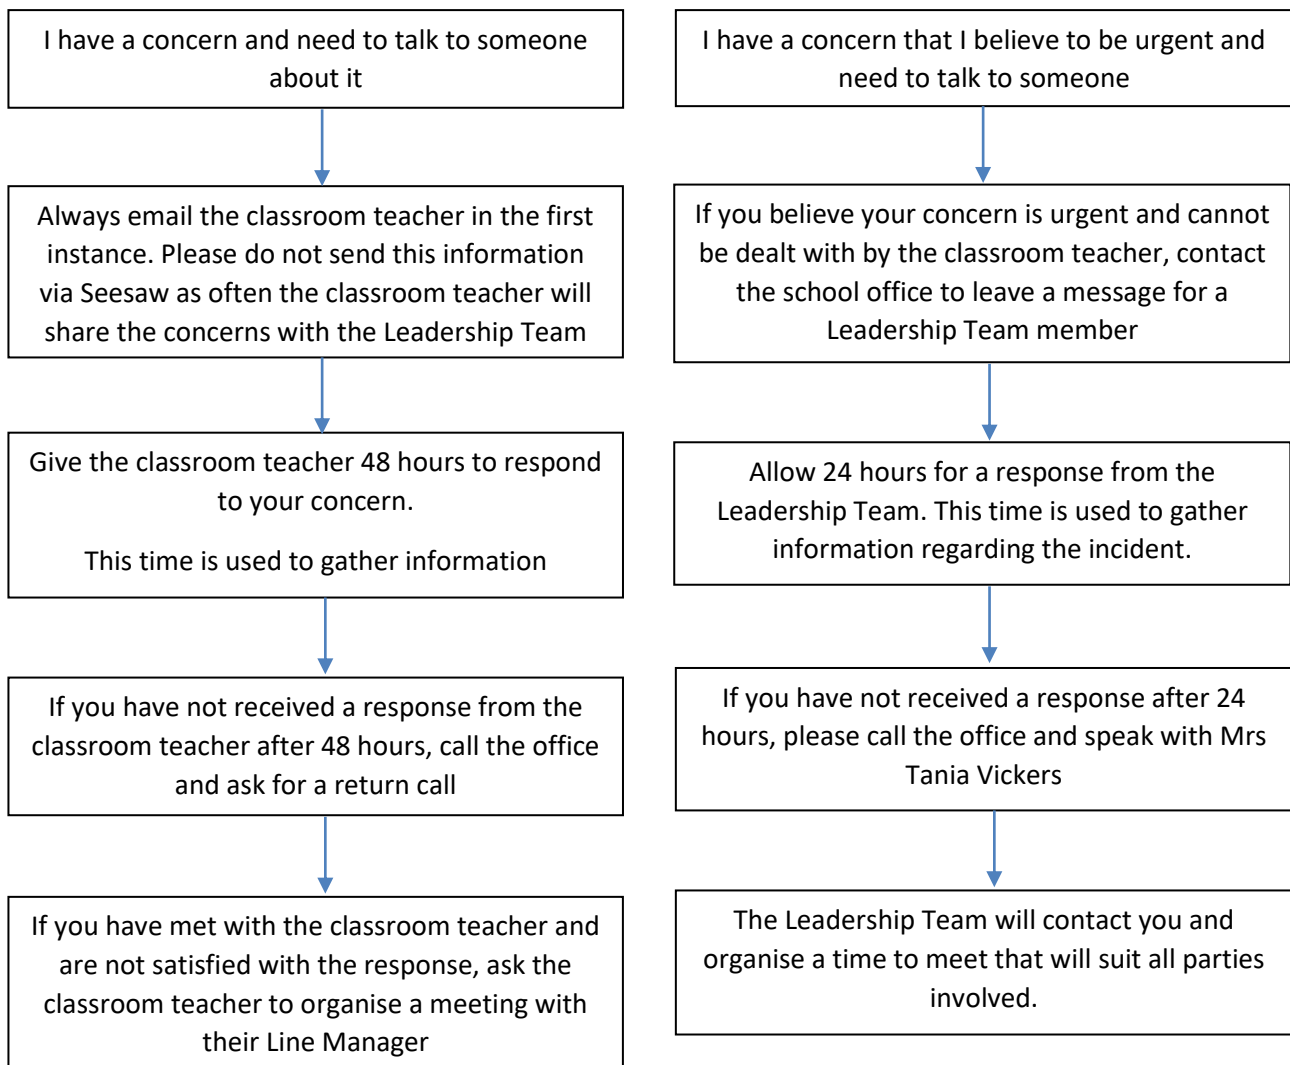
I have a concern and need to talk to someone about it

Always email the classroom teacher in the first instance. Please do not send this information via Seesaw as often the classroom teacher will share the concerns with the Leadership Team

Give the classroom teacher 48 hours to respond to your concern.

This time is used to gather information

If you have not received a response from the classroom teacher after 48 hours, call the office and ask for a return call

If you have met with the classroom teacher and are not satisfied with the response, ask the classroom teacher to organise a meeting with their Line Manager

I have a concern that I believe to be urgent and need to talk to someone

If you believe your concern is urgent and cannot be dealt with by the classroom teacher, contact the school office to leave a message for a Leadership Team member

Allow 24 hours for a response from the Leadership Team. This time is used to gather information regarding the incident.

If you have not received a response after 24 hours, please call the office and speak with Mrs Tania Vickers

The Leadership Team will contact you and organise a time to meet that will suit all parties involved.